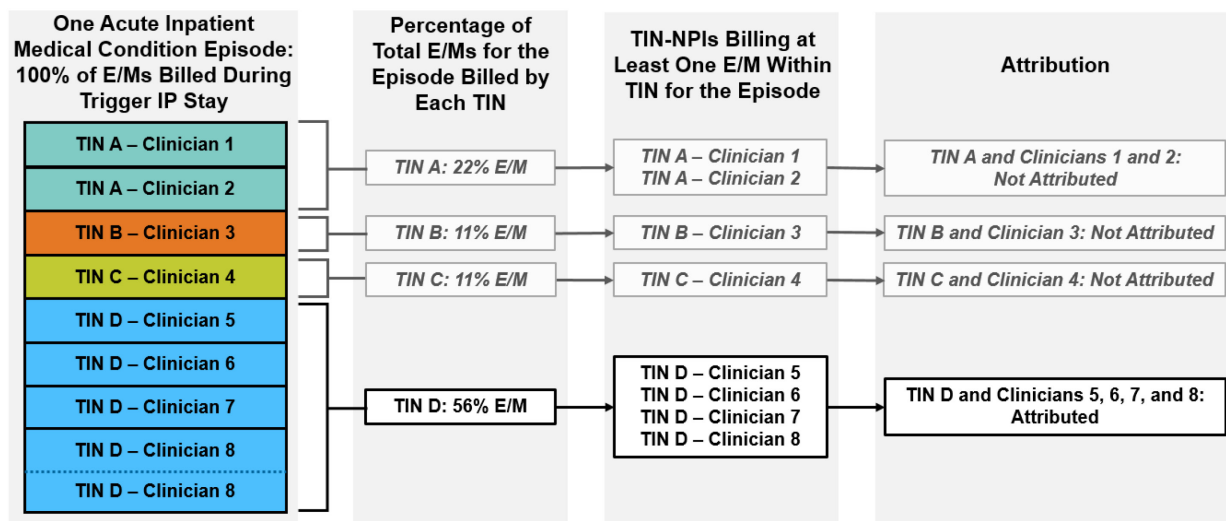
One Acute Inpatient Medical Condition Episode: 100% of E/Ms Billed During Trigger IP Stay

TIN A – Clinician 1
TIN A – Clinician 2
TIN B – Clinician 3
TIN C – Clinician 4
TIN D – Clinician 5
TIN D – Clinician 6
TIN D – Clinician 7
TIN D – Clinician 8
TIN D – Clinician 8

Percentage of Total E/Ms for the Episode Billed by Each TIN

TIN A: 22% E/M
TIN B: 11% E/M
TIN C: 11% E/M
TIN D: 56% E/M

TIN-NPIs Billing at Least One E/M Within TIN for the Episode

TIN A – Clinician 1
TIN A – Clinician 2
TIN B – Clinician 3
TIN C – Clinician 4
TIN D – Clinician 5
TIN D – Clinician 6
TIN D – Clinician 7
TIN D – Clinician 8

Attribution

TIN A and Clinicians 1 and 2: Not Attributed
TIN B and Clinician 3: Not Attributed
TIN C and Clinician 4: Not Attributed
TIN D and Clinicians 5, 6, 7, and 8: Attributed